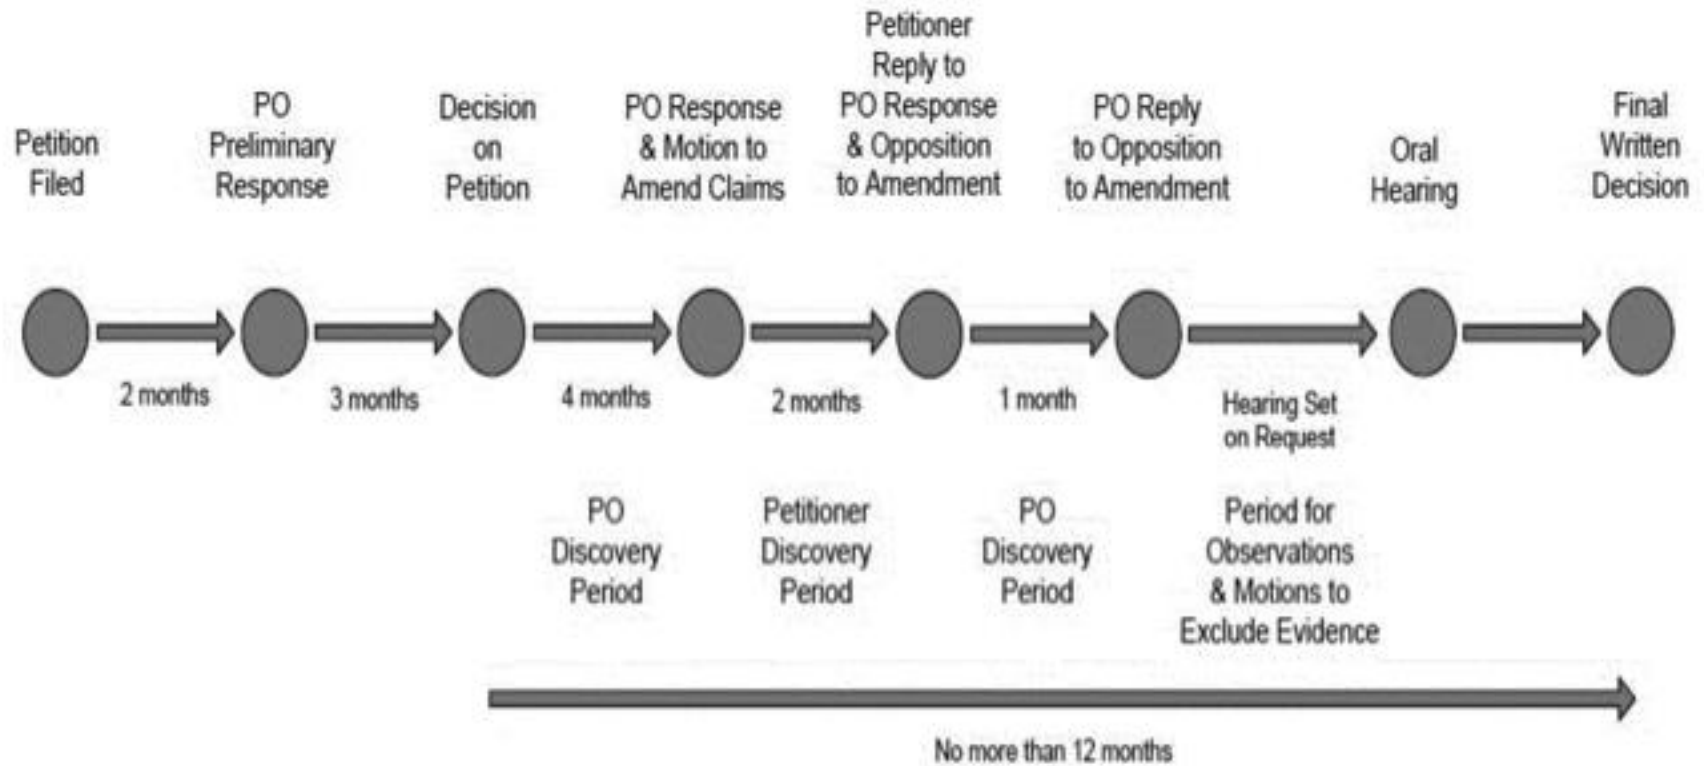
Petition Filed

PO Preliminary Response

Decision on Petition

PO Response & Motion to Amend Claims

Petitioner Reply to PO Response & Opposition to Amendment

PO Reply to Opposition to Amendment

Oral Hearing

Final Written Decision

2 months

3 months

4 months

2 months

1 month

Hearing Set on Request

PO Discovery Period

Petitioner Discovery Period

PO Discovery Period

Period for Observations & Motions to Exclude Evidence

No more than 12 months